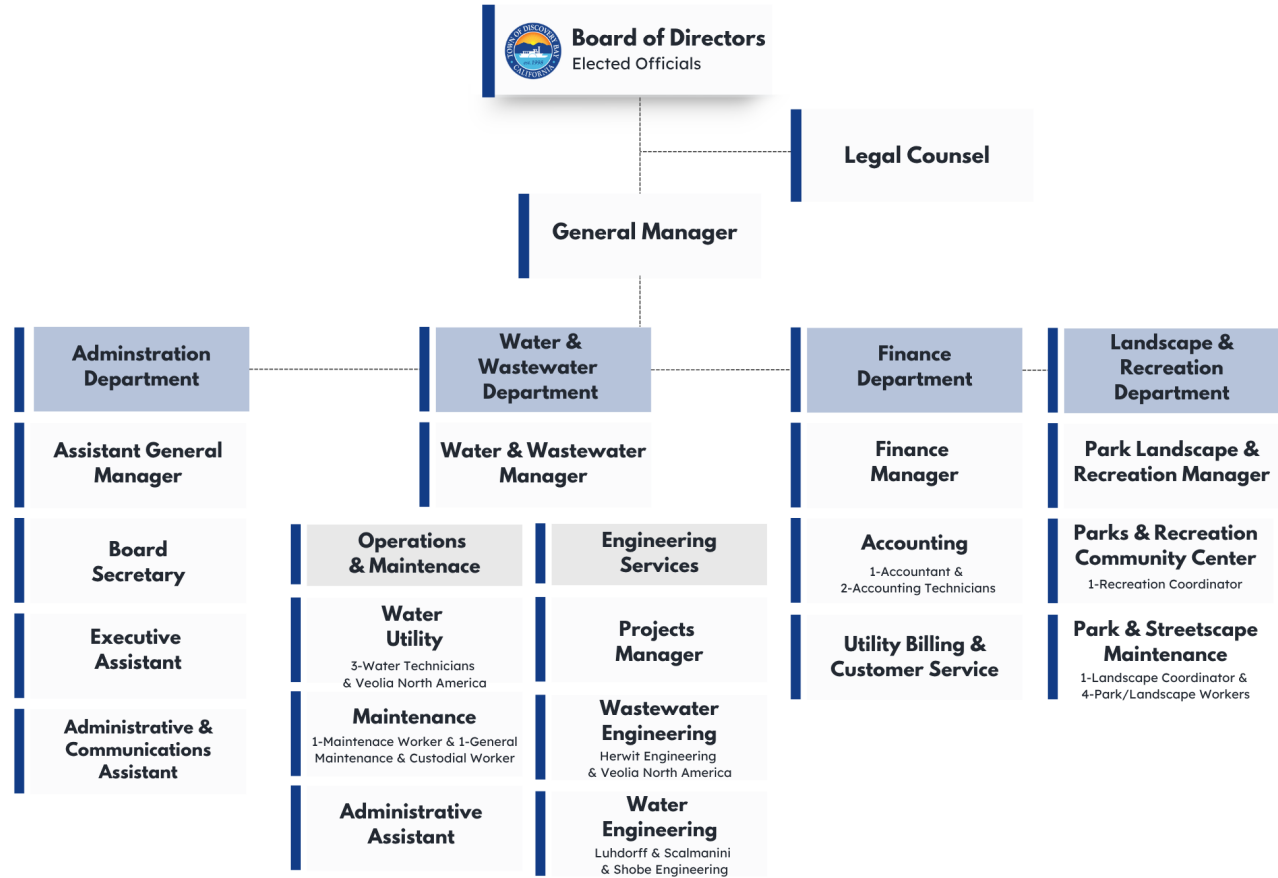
TOWN OF DISCOVERY BAY CALIFORNIA est. 1998

Board of Directors
Elected Officials

Legal Counsel

General Manager

Adminstration Department

Assistant General Manager

Board Secretary

Executive Assistant

Administrative & Communications Assistant

Water & Wastewater Department

Water & Wastewater Manager

Operations & Maintenance

Water Utility
3-Water Technicians & Veolia North America

Maintenance
1-Maintenace Worker & 1-General Maintenance & Custodial Worker

Administrative Assistant

Engineering Services

Projects Manager

Wastewater Engineering
Herwit Engineering & Veolia North America

Water Engineering
Luhdorff & Scalmanini & Shobe Engineering

Finance Department

Finance Manager

Accounting
1-Accountant & 2-Accounting Technicians

Utility Billing & Customer Service

Landscape & Recreation Department

Park Landscape & Recreation Manager

Parks & Recreation Community Center
1-Recreation Coordinator

Park & Streetscape Maintenance
1-Landscape Coordinator & 4-Park/Landscape Workers